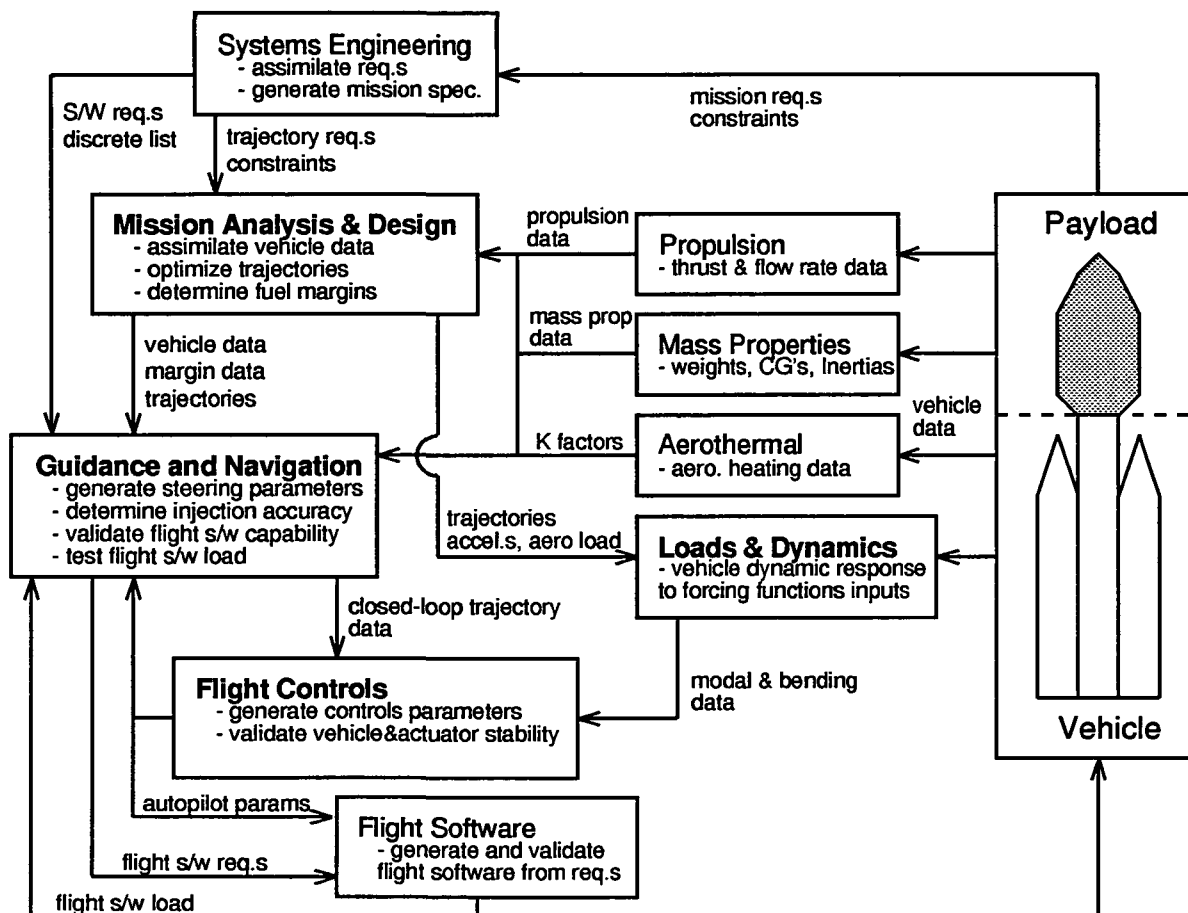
Systems Engineering
- assimilate req.s
- generate mission spec.

mission req.s
constraints

S/W req.s
discrete list

trajectory req.s
constraints

Mission Analysis & Design
- assimilate vehicle data
- optimize trajectories
- determine fuel margins

propulsion data

Propulsion
- thrust & flow rate data

Payload

mass prop data

Mass Properties
- weights, CG's, Inertias

vehicle data
margin data
trajectories

vehicle data

K factors

Aerothermal
- aero. heating data

Guidance and Navigation
- generate steering parameters
- determine injection accuracy
- validate flight s/w capability
- test flight s/w load

trajectories
accel.s, aero load

Loads & Dynamics
- vehicle dynamic response to forcing functions inputs

closed-loop trajectory data

Flight Controls
- generate controls parameters
- validate vehicle&actuator stability

modal & bending data

Vehicle

autopilot params

Flight Software
- generate and validate flight software from req.s

flight s/w req.s

flight s/w load